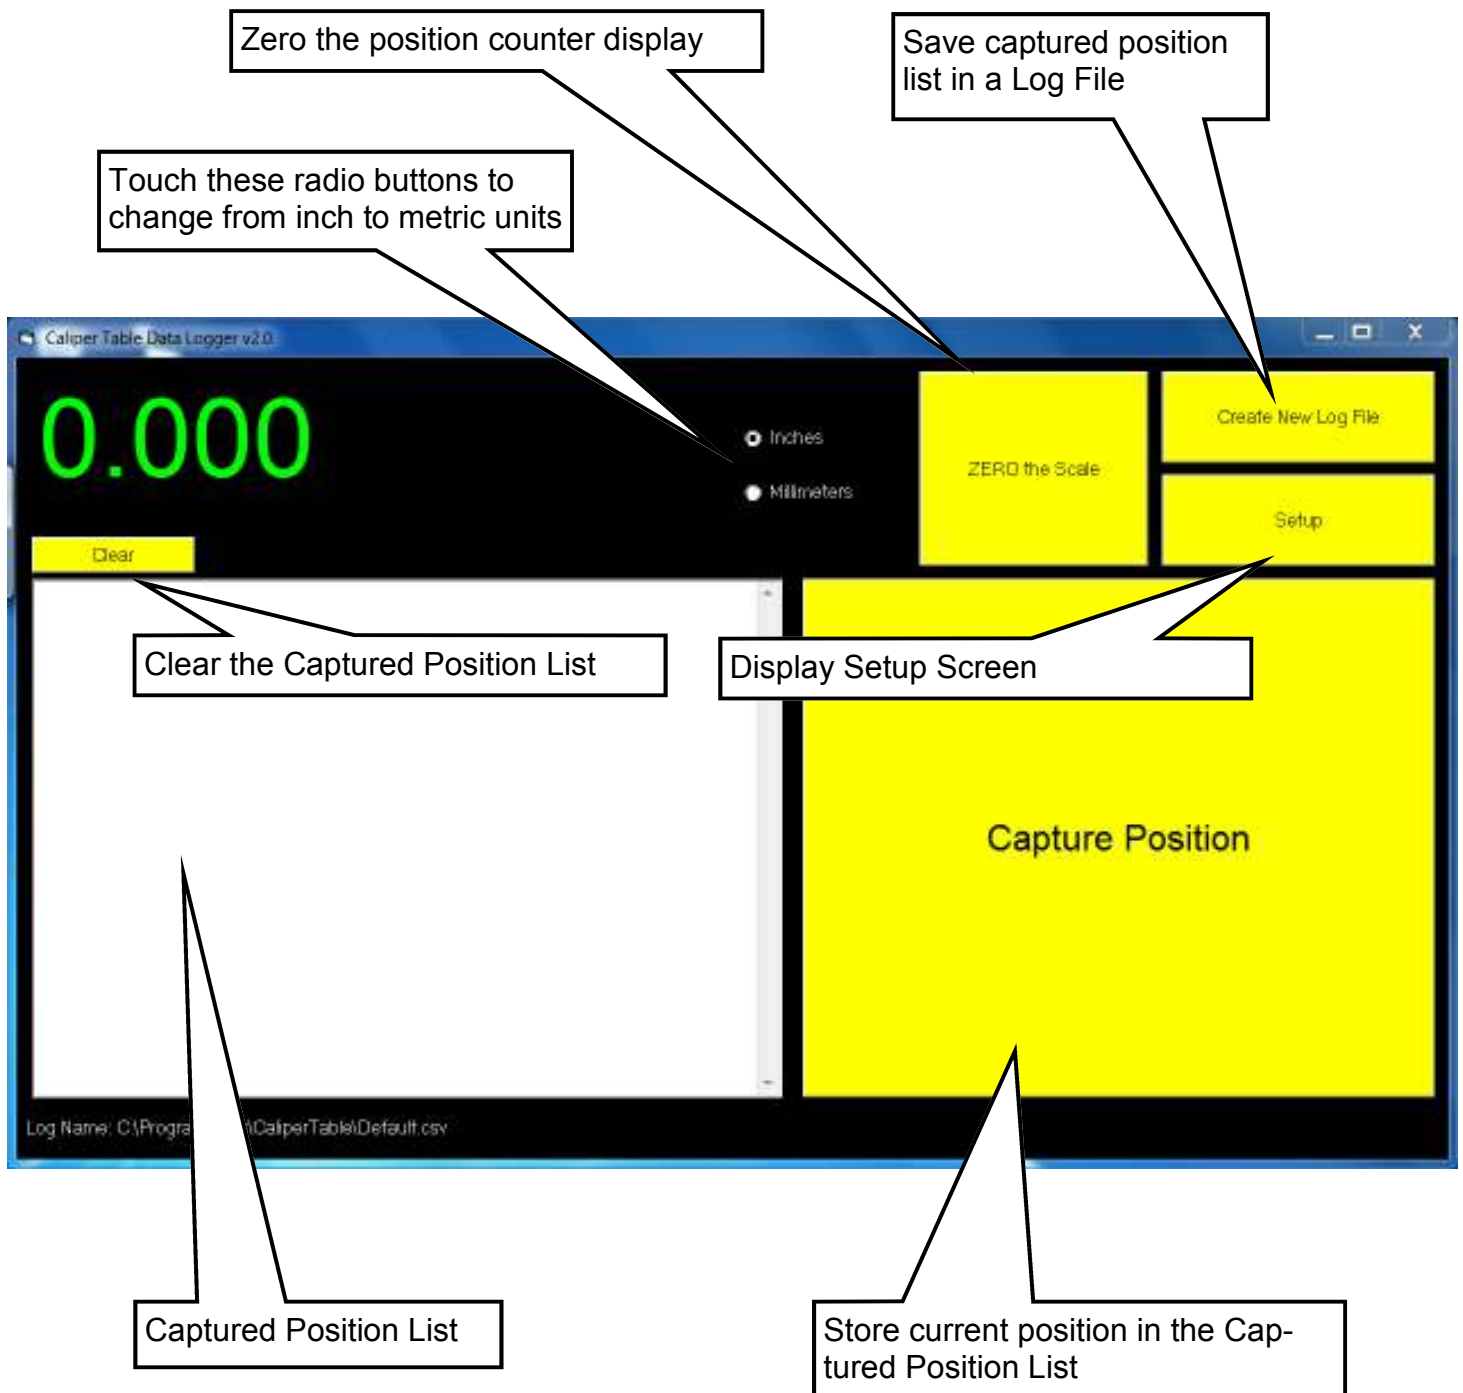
Zero the position counter display

Save captured position list in a Log File

Touch these radio buttons to change from inch to metric units

Caliper Table Data Logger v2.0

0.000

Inches

Millimeters

ZERO the Scale

Create New Log File

Setup

Clear

Clear the Captured Position List

Display Setup Screen

Capture Position

Log Name: C:\Progra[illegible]\CaliperTable\Default.csv

Captured Position List

Store current position in the Captured Position List